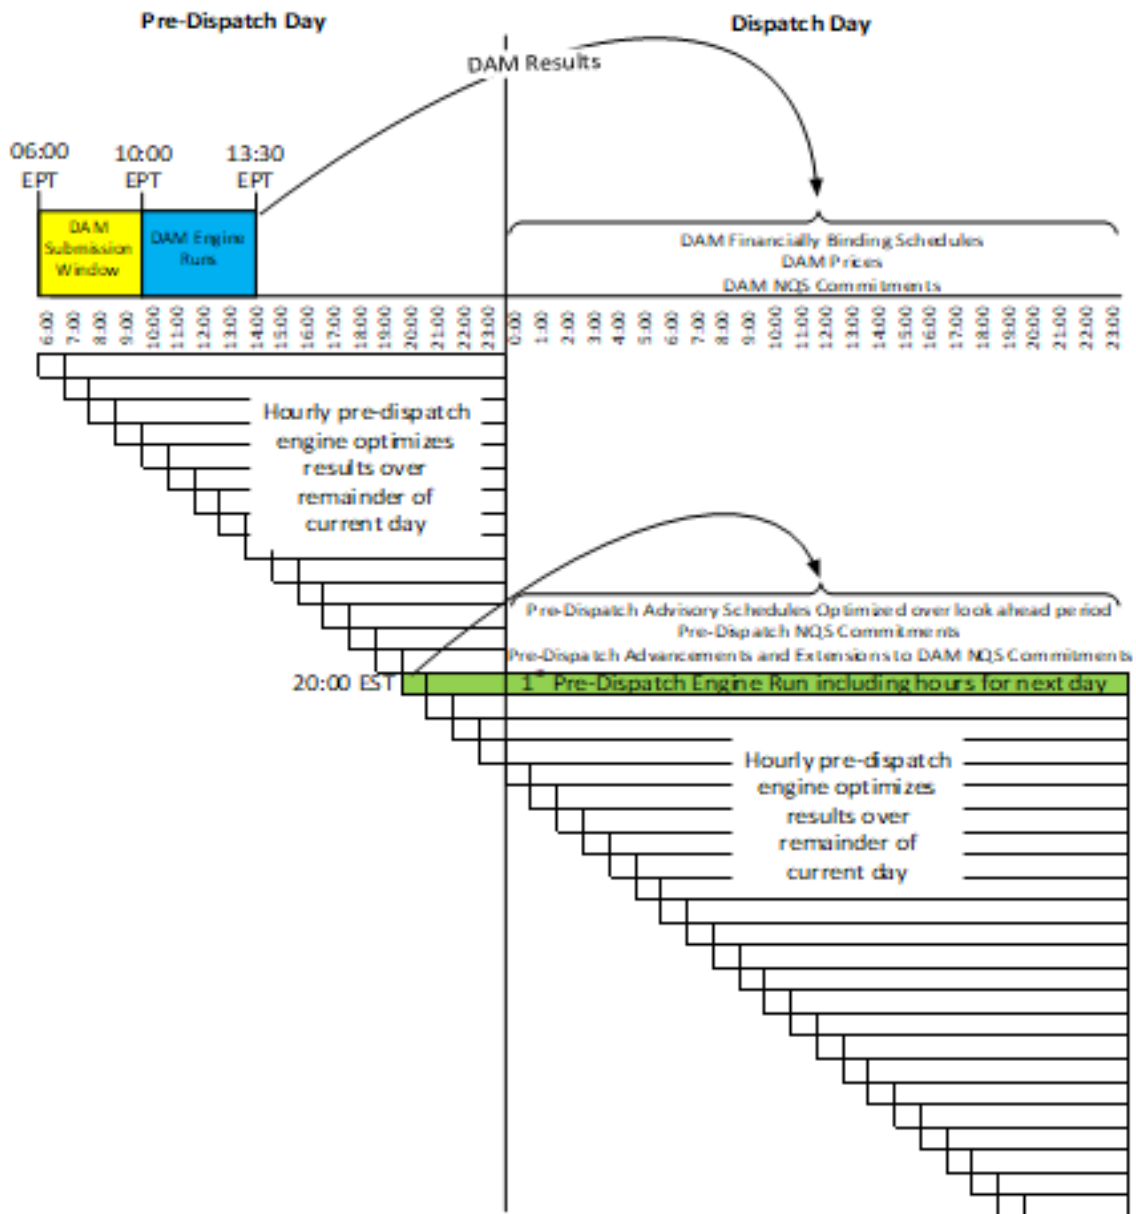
Pre-Dispatch Day

Dispatch Day

DAM Results

06:00 EPT

10:00 EPT

13:30 EPT

DAM Submission Window

DAM Engine Runs

DAM Financially Binding Schedules
DAM Prices
DAM NQS Commitments

6:00 7:00 8:00 9:00 10:00 11:00 12:00 13:00 14:00 15:00 16:00 17:00 18:00 19:00 20:00 21:00 22:00 23:00 0:00 1:00 2:00 3:00 4:00 5:00 6:00 7:00 8:00 9:00 10:00 11:00 12:00 13:00 14:00 15:00 16:00 17:00 18:00 19:00 20:00 21:00 22:00 23:00

Hourly pre-dispatch engine optimizes results over remainder of current day

Pre-Dispatch Advisory Schedules Optimized over look ahead period
Pre-Dispatch NQS Commitments
Pre-Dispatch Advancements and Extensions to DAM NQS Commitments

20:00 EST

$1^{st}$ Pre-Dispatch Engine Run including hours for next day

Hourly pre-dispatch engine optimizes results over remainder of current day